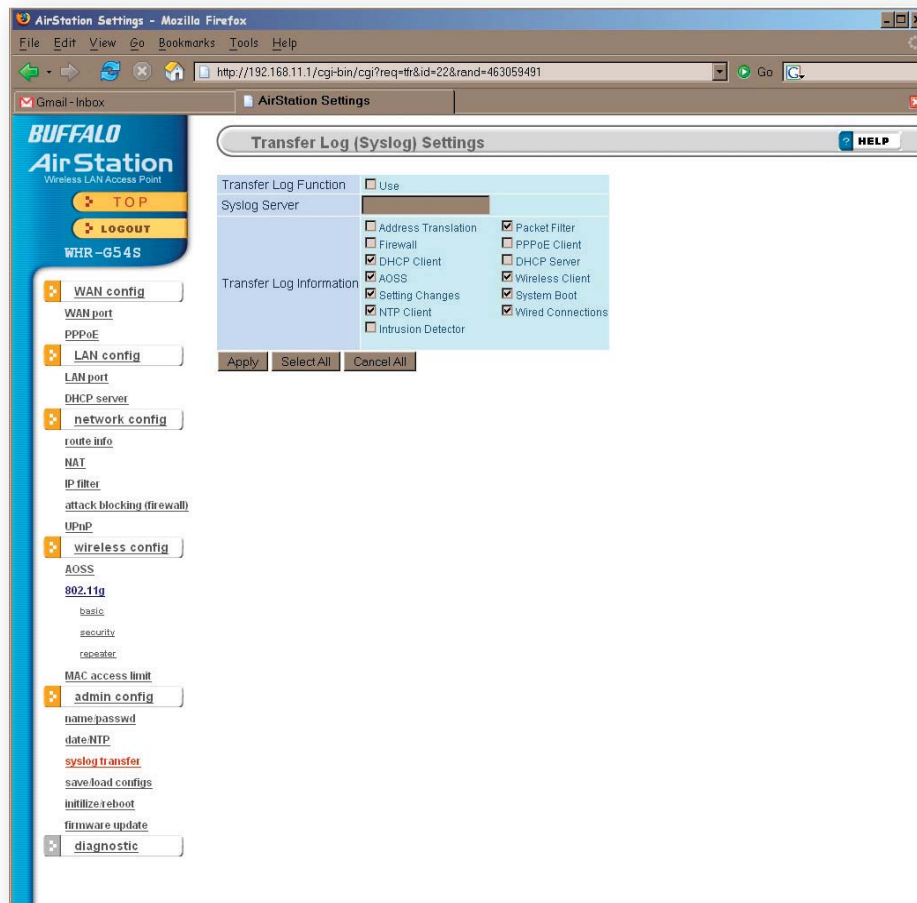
AirStation Settings - Mozilla Firefox

File Edit View Go Bookmarks Tools Help

http://192.168.11.1/cgi-bin/cgi?req=tfr&id=22&rand=463059491

Go

Gmail - Inbox

AirStation Settings

BUFFALO

AirStation

Wireless LAN Access Point

TOP

LOGOUT

WHR-G54S

WAN config

WAN port

PPPoE

LAN config

LAN port

DHCP server

network config

route info

NAT

IP filter

attack blocking (firewall)

UPnP

wireless config

AOSS

802.11g

basic

security

repeater

MAC access limit

admin config

name/passwd

date/NTP

syslog transfer

save/load configs

initilize/reboot

firmware update

diagnostic

Transfer Log (Syslog) Settings

HELP

| Transfer Log Function | Use | |
|---|---|---|
| Syslog Server | | |
| Transfer Log Information | Address Translation | Packet Filter |
| | Firewall | PPPoE Client |
| | DHCP Client | DHCP Server |
| | AOSS | Wireless Client |
| | Setting Changes | System Boot |
| | NTP Client | Wired Connections |
| | Intrusion Detector | |

Apply Select All Cancel All